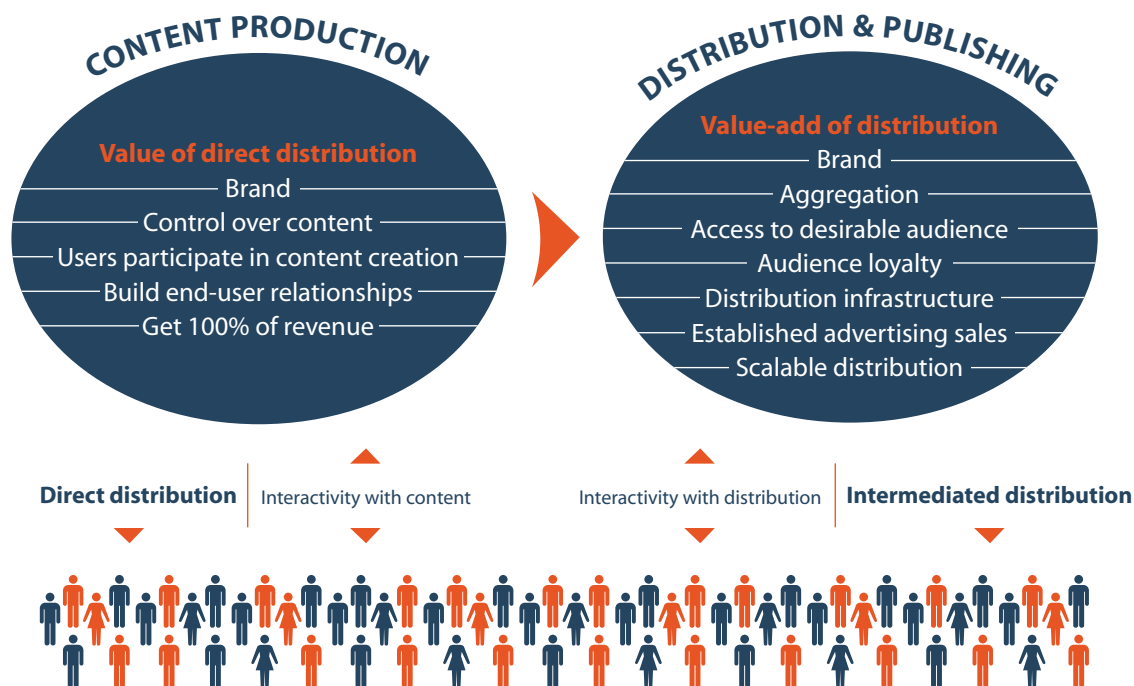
CONTENT PRODUCTION

Value of direct distribution
Brand
Control over content
Users participate in content creation
Build end-user relationships
Get 100% of revenue

DISTRIBUTION & PUBLISHING

Value-add of distribution
Brand
Aggregation
Access to desirable audience
Audience loyalty
Distribution infrastructure
Established advertising sales
Scalable distribution

Direct distribution

Interactivity with content

Interactivity with distribution

Intermediated distribution